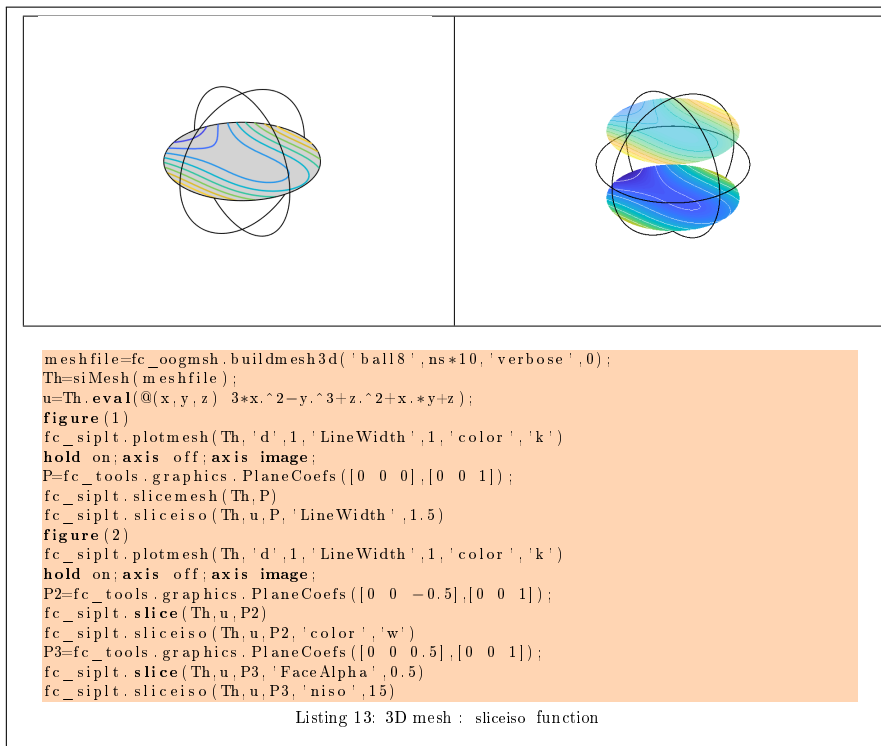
meshfile=fc_oogmsh.buildmesh3d('ball8',ns*10,'verbose',0);
Th=siMesh(meshfile);
u=Th.eval(@(x,y,z) 3*x.^2-y.^3+z.^2+x.*y+z);
figure(1)
fc_siplt.plotmesh(Th,'d',1,'LineWidth',1,'color','k')
hold on;axis off;axis image;
P=fc_tools.graphics.PlaneCoefs([0 0 0],[0 0 1]);
fc_siplt.slicemesh(Th,P)
fc_siplt.sliceiso(Th,u,P,'LineWidth',1.5)
figure(2)
fc_siplt.plotmesh(Th,'d',1,'LineWidth',1,'color','k')
hold on;axis off;axis image;
P2=fc_tools.graphics.PlaneCoefs([0 0 -0.5],[0 0 1]);
fc_siplt.slice(Th,u,P2)
fc_siplt.sliceiso(Th,u,P2,'color','w')
P3=fc_tools.graphics.PlaneCoefs([0 0 0.5],[0 0 1]);
fc_siplt.slice(Th,u,P3,'FaceAlpha',0.5)
fc_siplt.sliceiso(Th,u,P3,'niso',15)

Listing 13: 3D mesh : sliceiso function